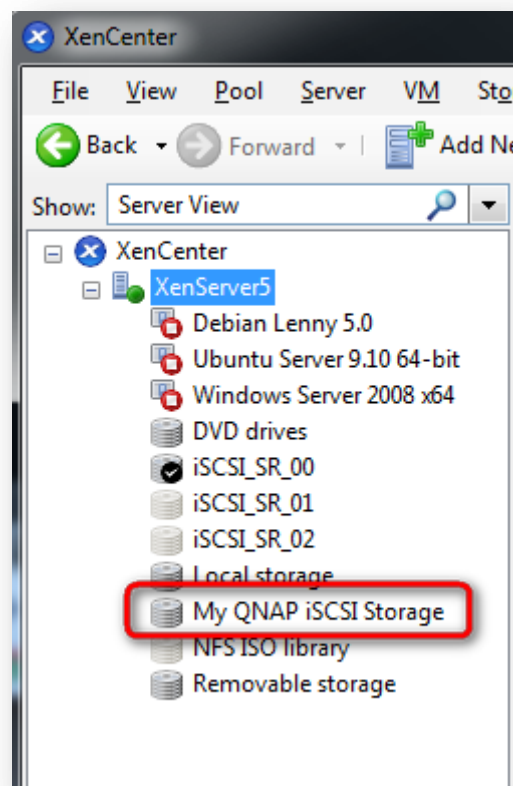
XenCenter

File View Pool Server VM Sto

Back Forward Add Ne

Show: Server View

XenCenter
XenServer5
Debian Lenny 5.0
Ubuntu Server 9.10 64-bit
Windows Server 2008 x64
DVD drives
iSCSI_SR_00
iSCSI_SR_01
iSCSI_SR_02
Local storage
My QNAP iSCSI Storage
NFS ISO library
Removable storage